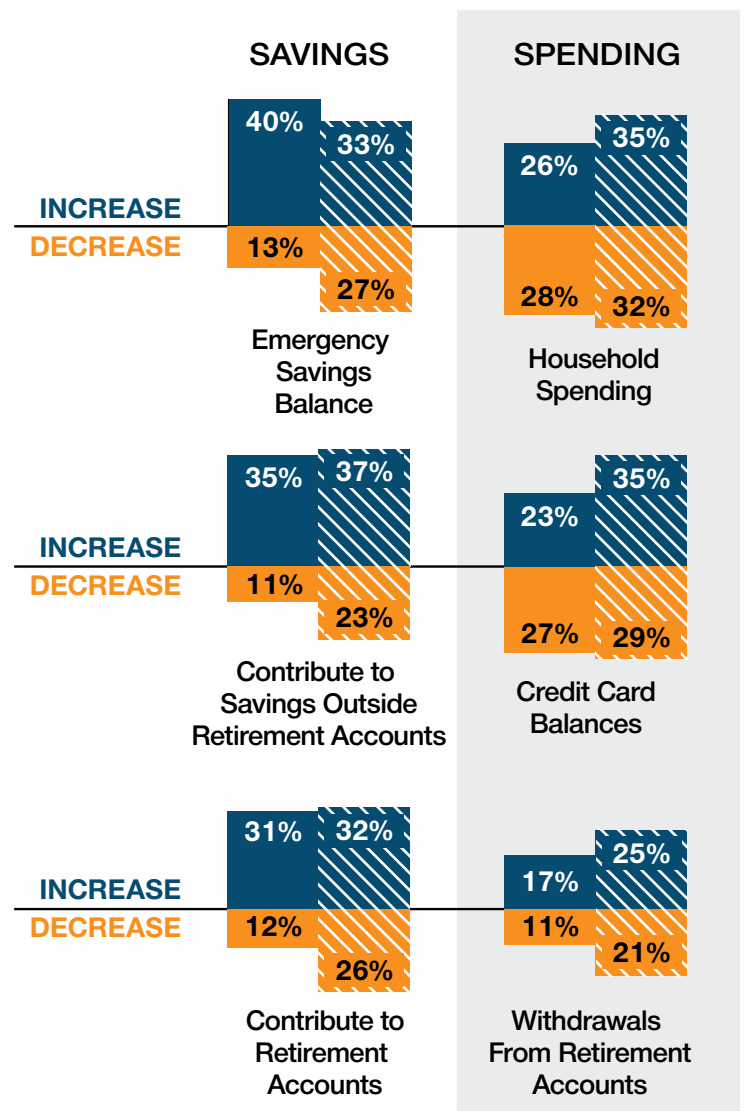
SAVINGS

SPENDING

INCREASE
DECREASE

40%
33%
13%
27%
Emergency Savings Balance

26%
35%
28%
32%
Household Spending

INCREASE
DECREASE

35%
37%
11%
23%
Contribute to Savings Outside Retirement Accounts

23%
35%
27%
29%
Credit Card Balances

INCREASE
DECREASE

31%
32%
12%
26%
Contribute to Retirement Accounts

17%
25%
11%
21%
Withdrawals From Retirement Accounts